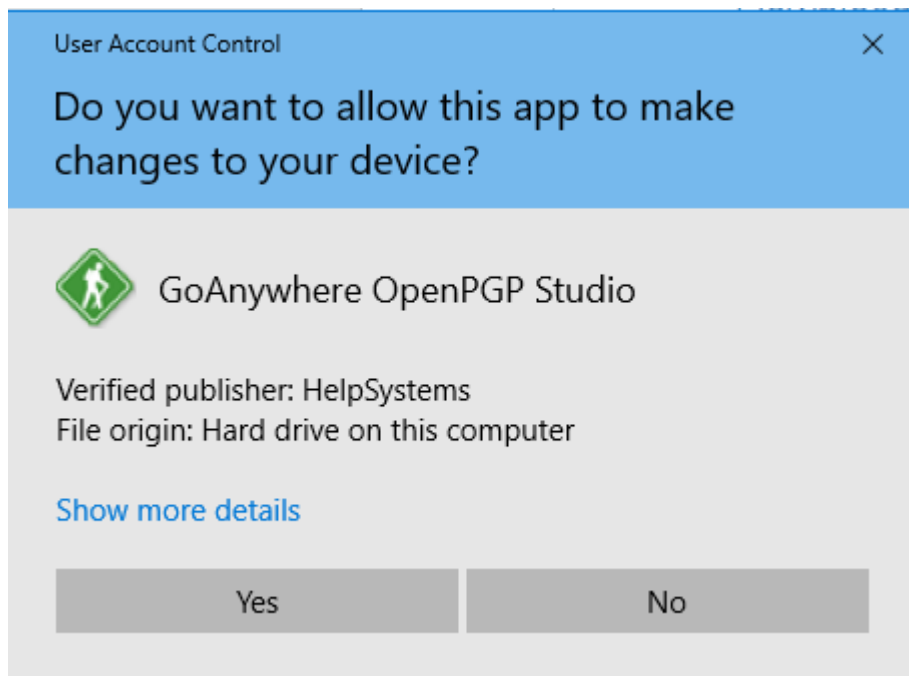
User Account Control

×

Do you want to allow this app to make changes to your device?

GoAnywhere OpenPGP Studio

Verified publisher: HelpSystems
File origin: Hard drive on this computer

Show more details

Yes

No